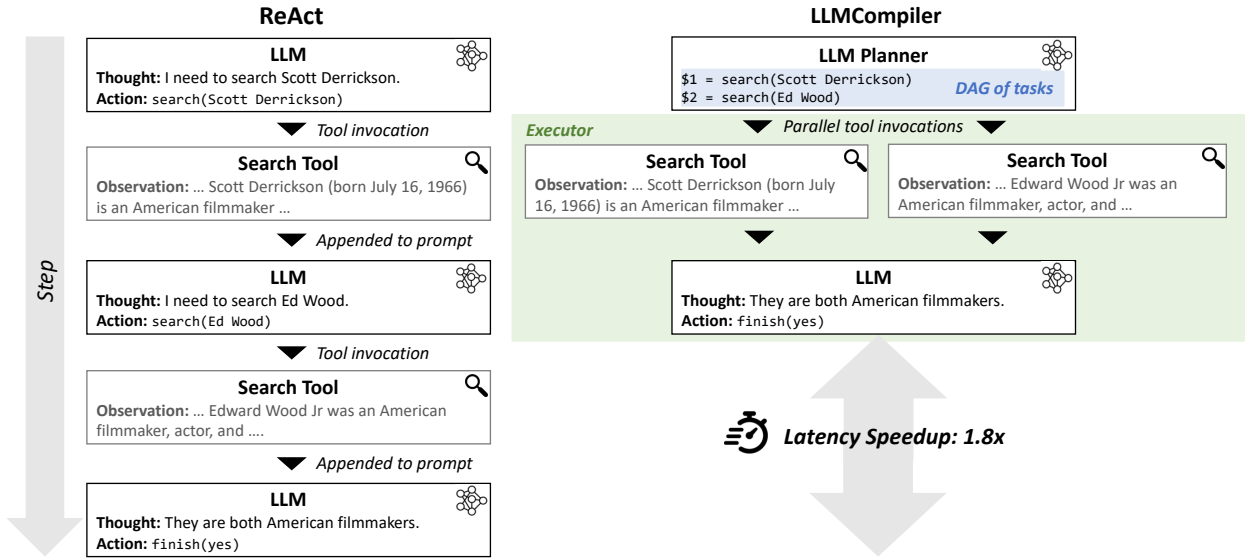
ReAct

Step

LLM
Thought: I need to search Scott Derrickson.
Action: search(Scott Derrickson)

Tool invocation

Search Tool
Observation: … Scott Derrickson (born July 16, 1966) is an American filmmaker …

Appended to prompt

LLM
Thought: I need to search Ed Wood.
Action: search(Ed Wood)

Tool invocation

Search Tool
Observation: … Edward Wood Jr was an American filmmaker, actor, and ….

Appended to prompt

LLM
Thought: They are both American filmmakers.
Action: finish(yes)

LLMCompiler

LLM Planner
$1 = search(Scott Derrickson)
$2 = search(Ed Wood)
DAG of tasks

Executor

Parallel tool invocations

Search Tool
Observation: … Scott Derrickson (born July 16, 1966) is an American filmmaker …

Search Tool
Observation: … Edward Wood Jr was an American filmmaker, actor, and …

LLM
Thought: They are both American filmmakers.
Action: finish(yes)

Latency Speedup: 1.8x